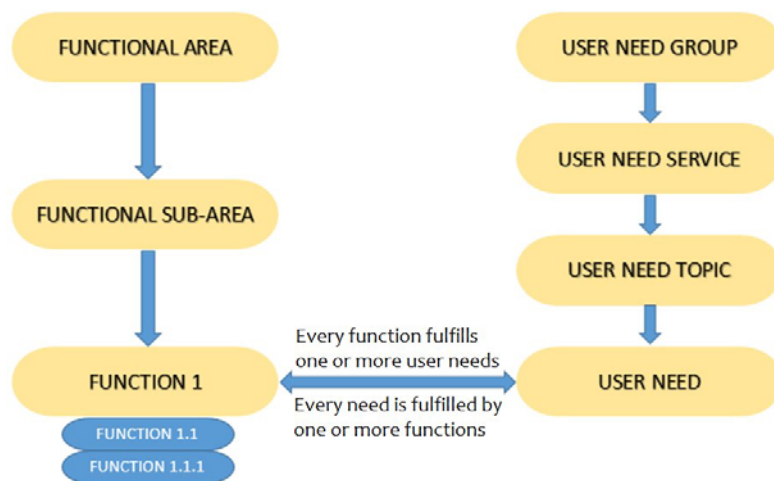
FUNCTIONAL AREA

FUNCTIONAL SUB-AREA

FUNCTION 1

FUNCTION 1.1

FUNCTION 1.1.1

USER NEED GROUP

USER NEED SERVICE

USER NEED TOPIC

USER NEED

Every function fulfills one or more user needs

Every need is fulfilled by one or more functions